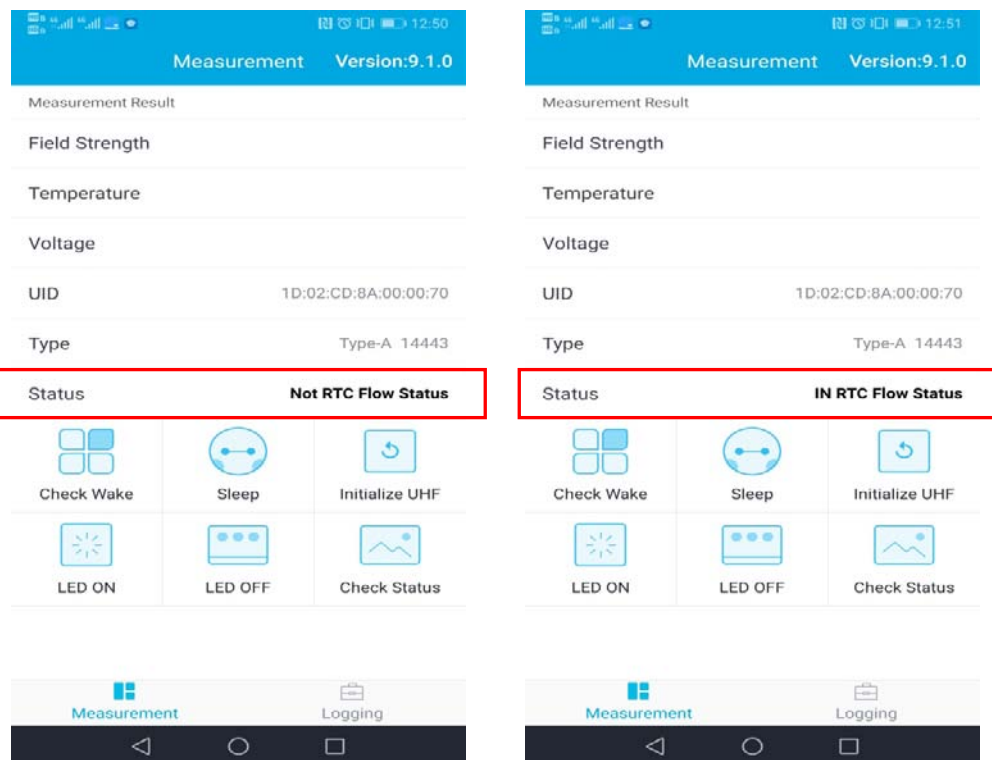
12:50

Measurement Version:9.1.0

Measurement Result

Field Strength

Temperature

Voltage

UID 1D:02:CD:8A:00:00:70

Type Type-A 14443

Status Not RTC Flow Status

Check Wake

Sleep

Initialize UHF

LED ON

LED OFF

Check Status

Measurement

Logging

12:51

Measurement Version:9.1.0

Measurement Result

Field Strength

Temperature

Voltage

UID 1D:02:CD:8A:00:00:70

Type Type-A 14443

Status IN RTC Flow Status

Check Wake

Sleep

Initialize UHF

LED ON

LED OFF

Check Status

Measurement

Logging